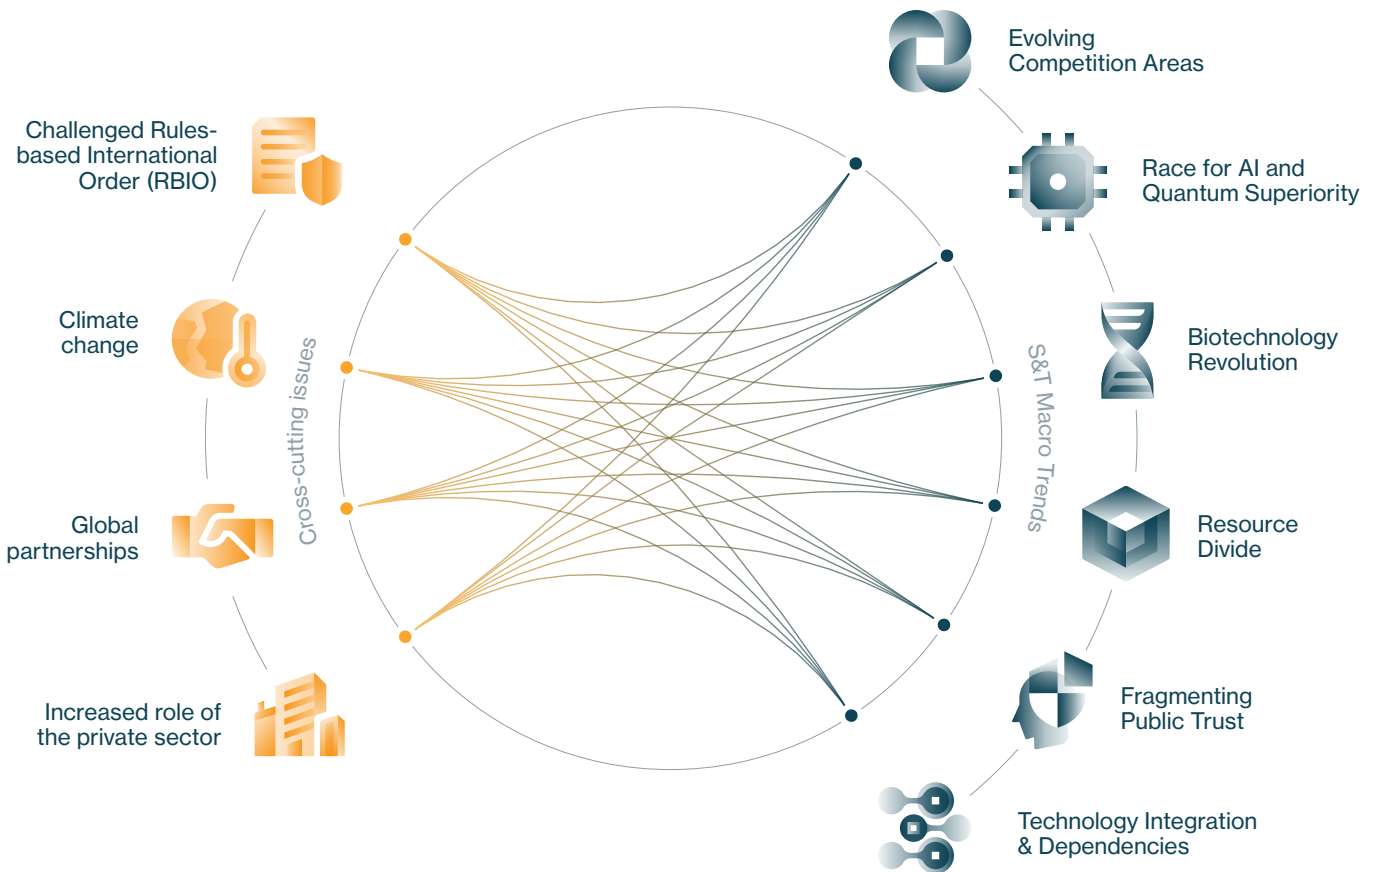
Challenged Rules-based International Order (RBIO)

Climate change

Global partnerships

Increased role of the private sector

Cross-cutting issues

S&T Macro Trends

Evolving Competition Areas

Race for AI and Quantum Superiority

Biotechnology Revolution

Resource Divide

Fragmenting Public Trust

Technology Integration & Dependencies